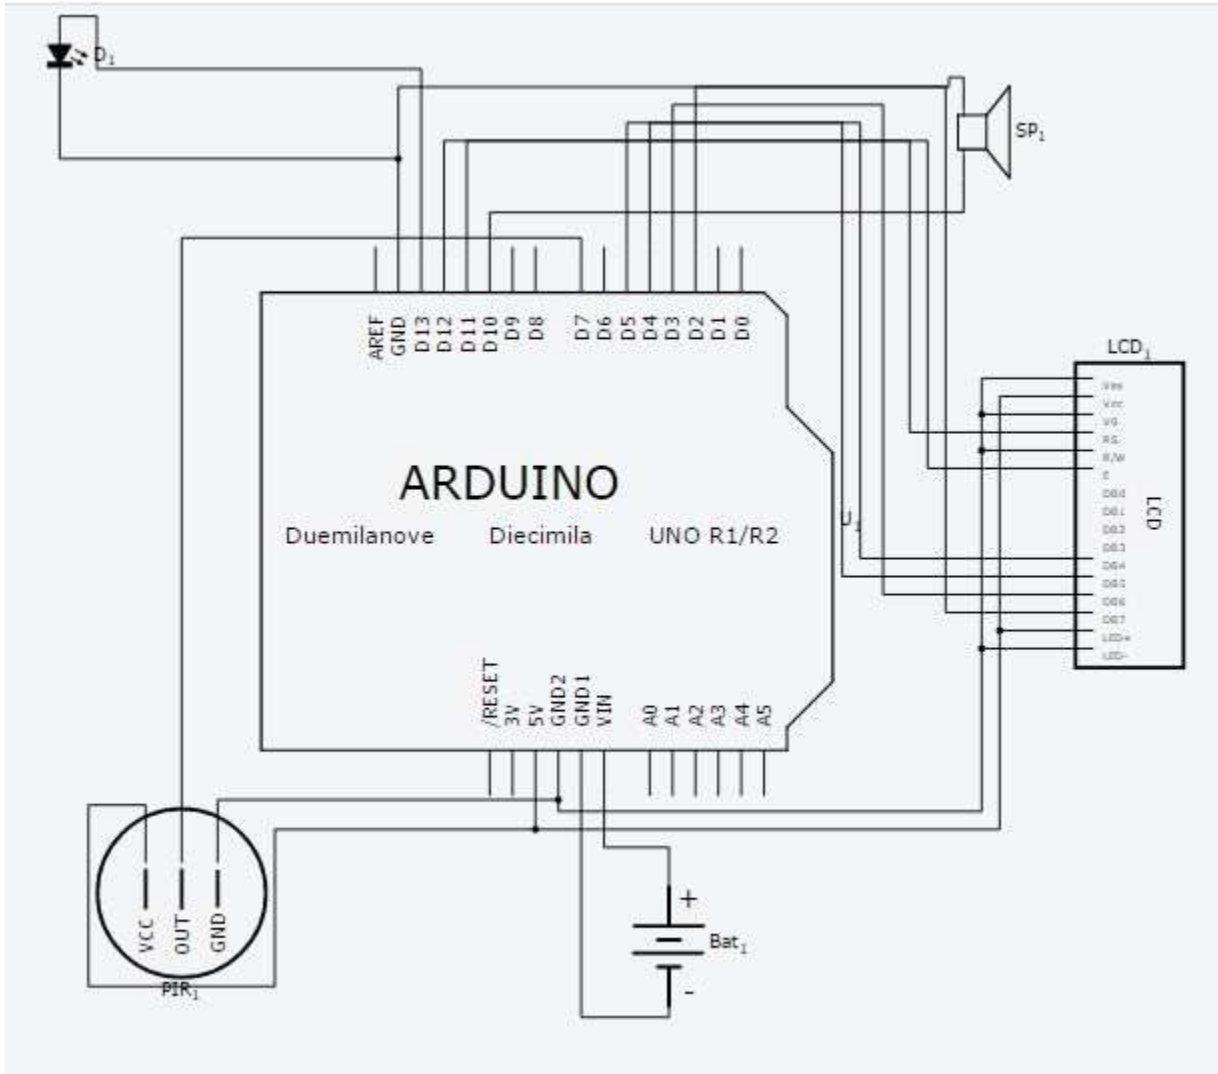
$D_1$

$SP_1$

AREF GND D13 D12 D11 D10 D9 D8 D7 D6 D5 D4 D3 D2 D1 D0

$LCD_1$

Vee
Vcc
V0
RS
R/W
E
DB0
DB1
DB2
DB3
DB4
DB5
DB6
DB7
LED+
LED-

LCD

ARDUINO

Duemilanove Diecimila UNO R1/R2

$U_1$

/RESET 3V 5V GND2 GND1 VIN A0 A1 A2 A3 A4 A5

VCC OUT GND

$PIR_1$

+

$Bat_1$

-